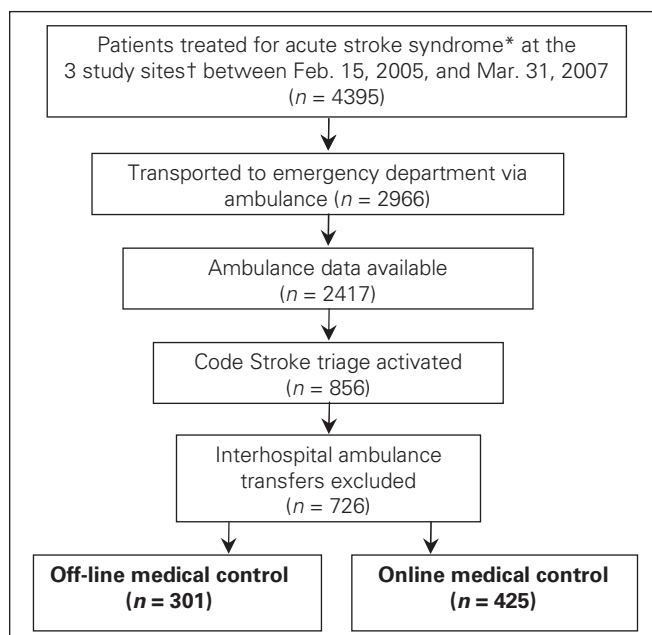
Patients treated for acute stroke syndrome* at the 3 study sites† between Feb. 15, 2005, and Mar. 31, 2007 ($n$ = 4395)

Transported to emergency department via ambulance ($n$ = 2966)

Ambulance data available ($n$ = 2417)

Code Stroke triage activated ($n$ = 856)

Interhospital ambulance transfers excluded ($n$ = 726)

**Off-line medical control ($n$ = 301)**

**Online medical control ($n$ = 425)**